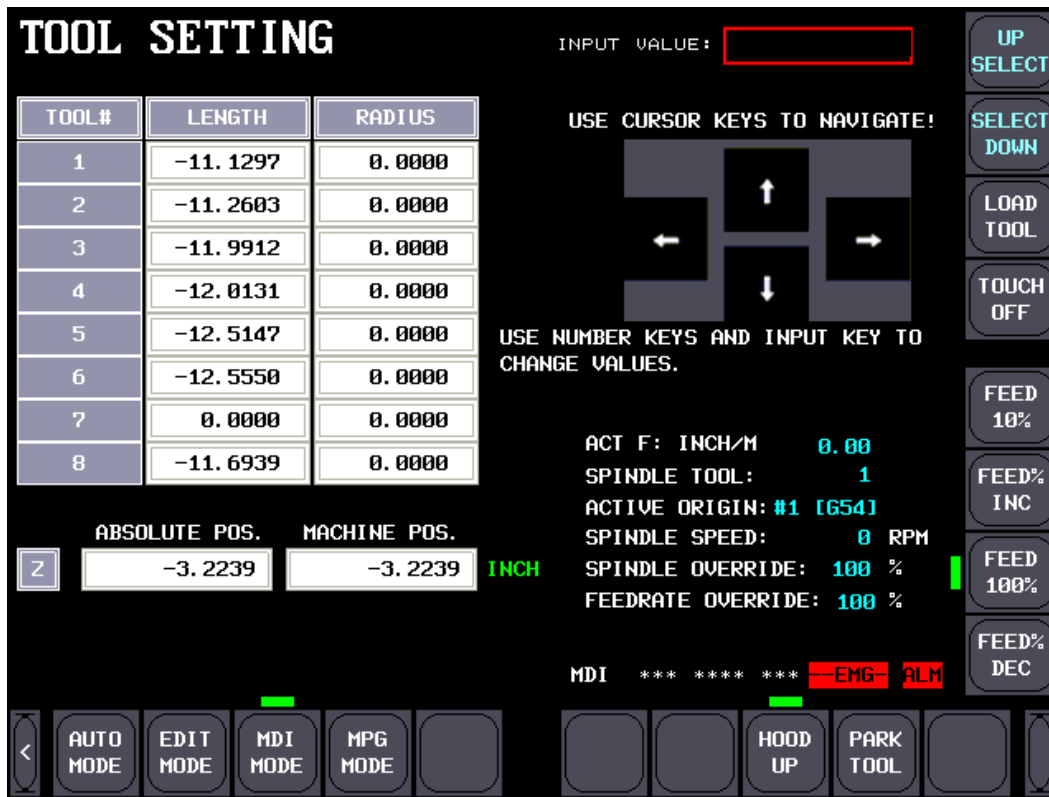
TOOL SETTING

INPUT VALUE:

| TOOL# | LENGTH | RADIUS |
|---|---|---|
| 1 | -11.1297 | 0.0000 |
| 2 | -11.2603 | 0.0000 |
| 3 | -11.9912 | 0.0000 |
| 4 | -12.0131 | 0.0000 |
| 5 | -12.5147 | 0.0000 |
| 6 | -12.5550 | 0.0000 |
| 7 | 0.0000 | 0.0000 |
| 8 | -11.6939 | 0.0000 |

USE CURSOR KEYS TO NAVIGATE!

USE NUMBER KEYS AND INPUT KEY TO CHANGE VALUES.

ABSOLUTE POS. MACHINE POS.

Z -3.2239 -3.2239 INCH

ACT F: INCH/M 0.00
SPINDLE TOOL: 1
ACTIVE ORIGIN: #1 [G54]
SPINDLE SPEED: 0 RPM
SPINDLE OVERRIDE: 100 %
FEEDRATE OVERRIDE: 100 %

MDI *** **** *** --EMG-- ALM

UP SELECT
SELECT DOWN
LOAD TOOL
TOUCH OFF
FEED 10%
FEED% INC
FEED 100%
FEED% DEC

<
AUTO MODE
EDIT MODE
MDI MODE
MPG MODE
HOOD UP
PARK TOOL